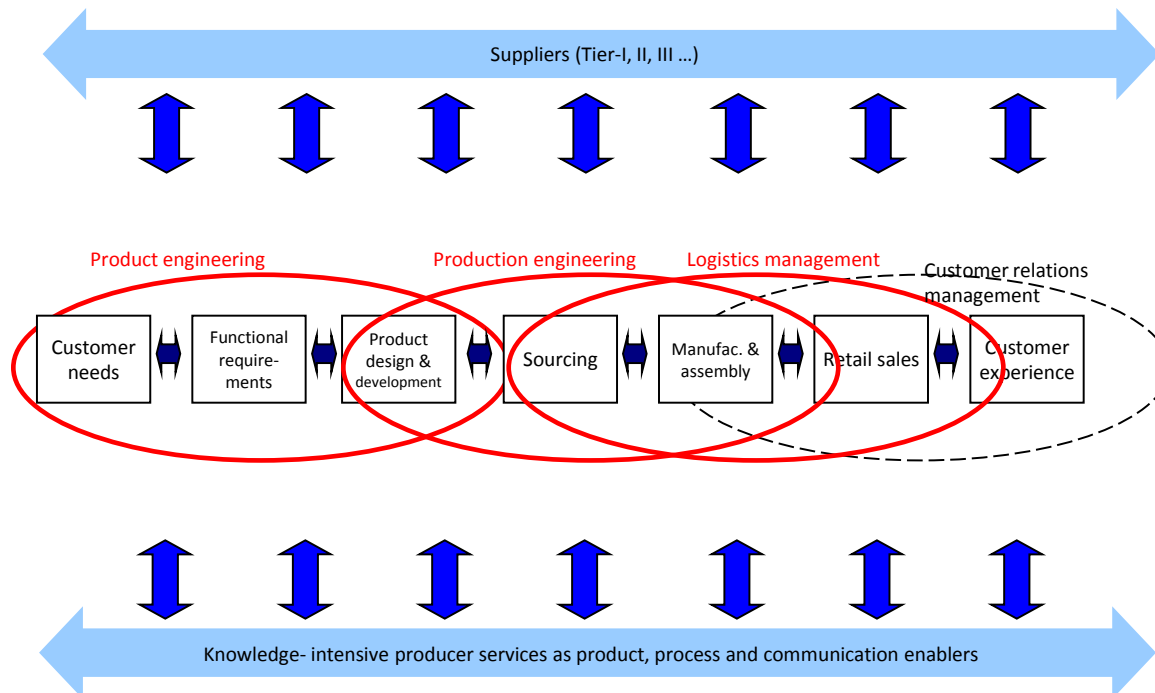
Suppliers (Tier-I, II, III …)

Product engineering

Production engineering

Logistics management

Customer relations management

Customer needs

Functional requirements

Product design & development

Sourcing

Manufac. & assembly

Retail sales

Customer experience

Knowledge- intensive producer services as product, process and communication enablers